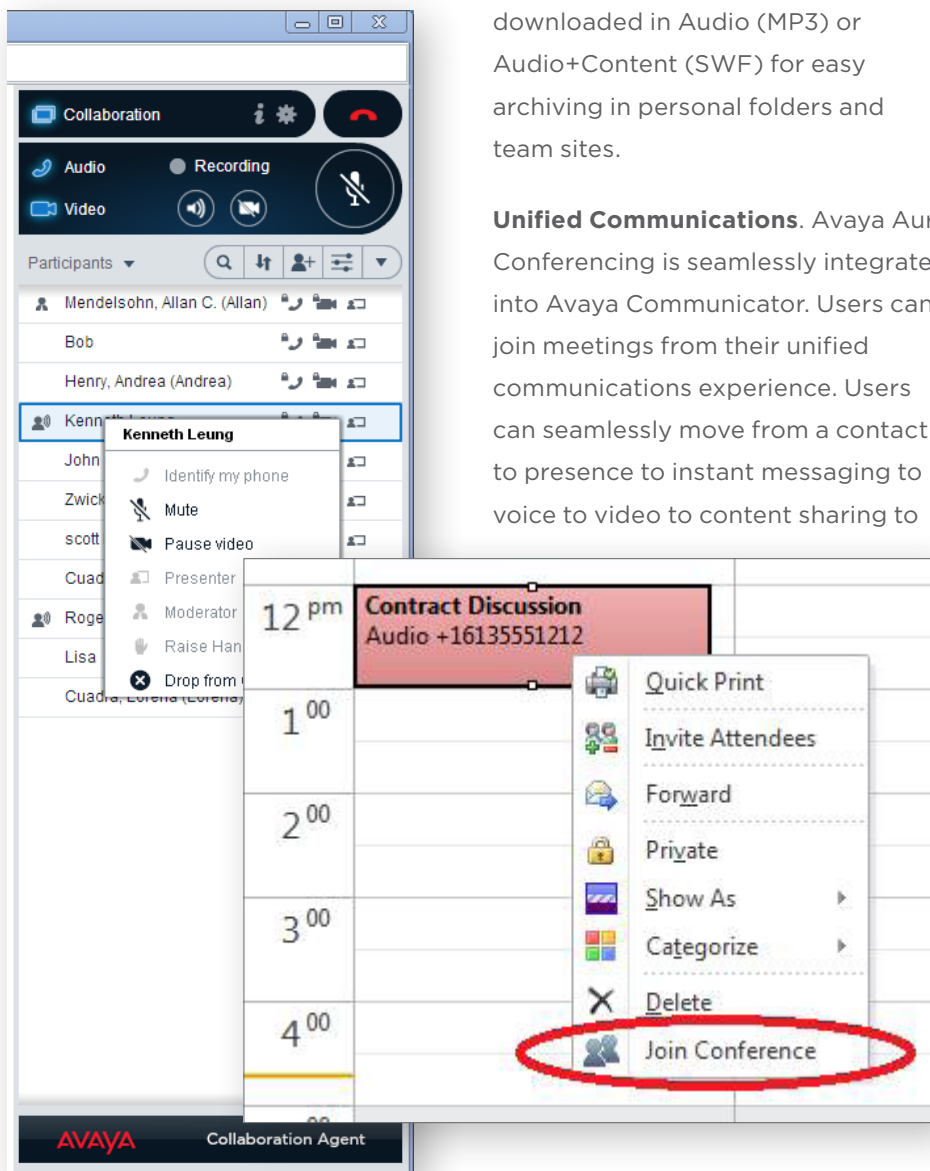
Collaboration

Audio

Recording

Video

Participants

Mendelsohn, Allan C. (Allan)

Bob

Henry, Andrea (Andrea)

Kenn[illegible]

John

Zwick

scott

Cuad

Roge

Lisa

Cuadra, Lorena (Lorena)

Kenneth Leung

Identify my phone

Mute

Pause video

Presenter

Moderator

Raise Han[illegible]

Drop from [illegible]

AVAYA

Collaboration Agent

downloaded in Audio (MP3) or Audio+Content (SWF) for easy archiving in personal folders and team sites.

**Unified Communications**. Avaya Aur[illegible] Conferencing is seamlessly integrate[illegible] into Avaya Communicator. Users can join meetings from their unified communications experience. Users can seamlessly move from a contact to presence to instant messaging to voice to video to content sharing to

12 pm

Contract Discussion

Audio +16135551212

$1^{00}$

$2^{00}$

$3^{00}$

$4^{00}$

Quick Print

Invite Attendees

Forward

Private

Show As

Categorize

Delete

Join Conference